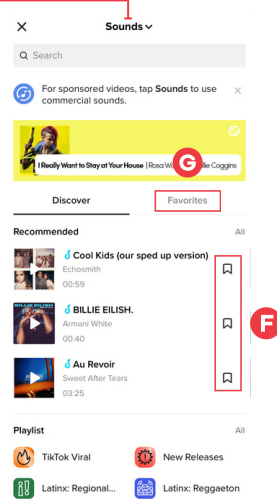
Sounds

Search

For sponsored videos, tap Sounds to use commercial sounds.

I Really Want to Stay at Your House | Rosa W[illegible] G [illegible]lie Coggins

Discover

Favorites

Recommended

All

Cool Kids (our sped up version)
Echosmith
00:30

BILLIE EILISH.
Armani White
00:40

Au Revoir
Sweet After Tears
03:25

F

Playlist

All

TikTok Viral

New Releases

Latinx: Regional...

Latinx: Reggaeton